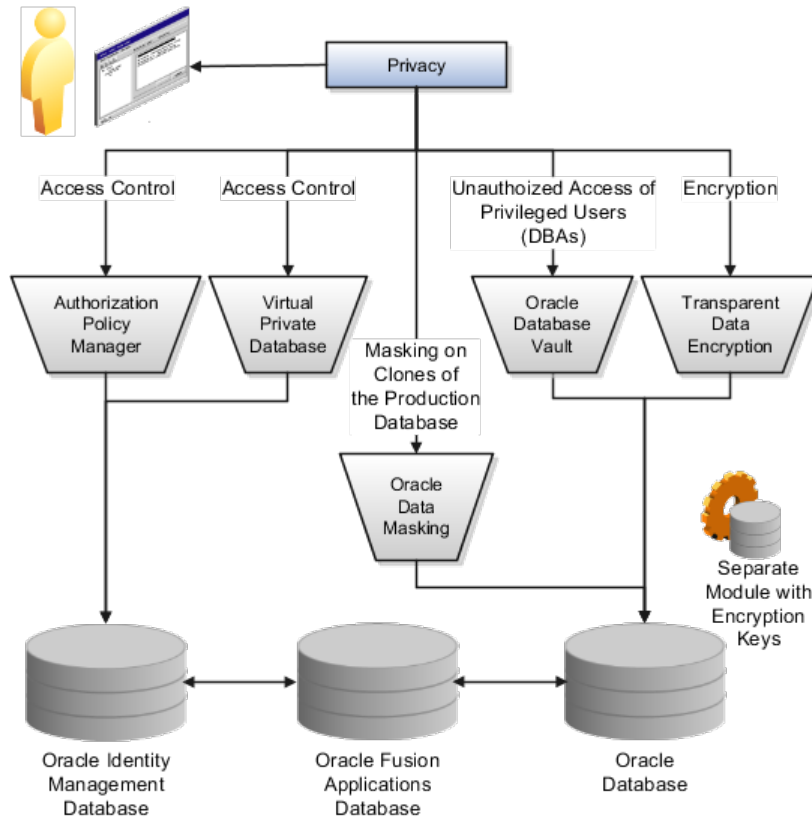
Privacy

Access Control

Access Control

Unauthoized Access of Privileged Users (DBAs)

Encryption

Authorization Policy Manager

Virtual Private Database

Masking on Clones of the Production Database

Oracle Database Vault

Transparent Data Encryption

Oracle Data Masking

Separate Module with Encryption Keys

Oracle Identity Management Database

Oracle Fusion Applications Database

Oracle Database